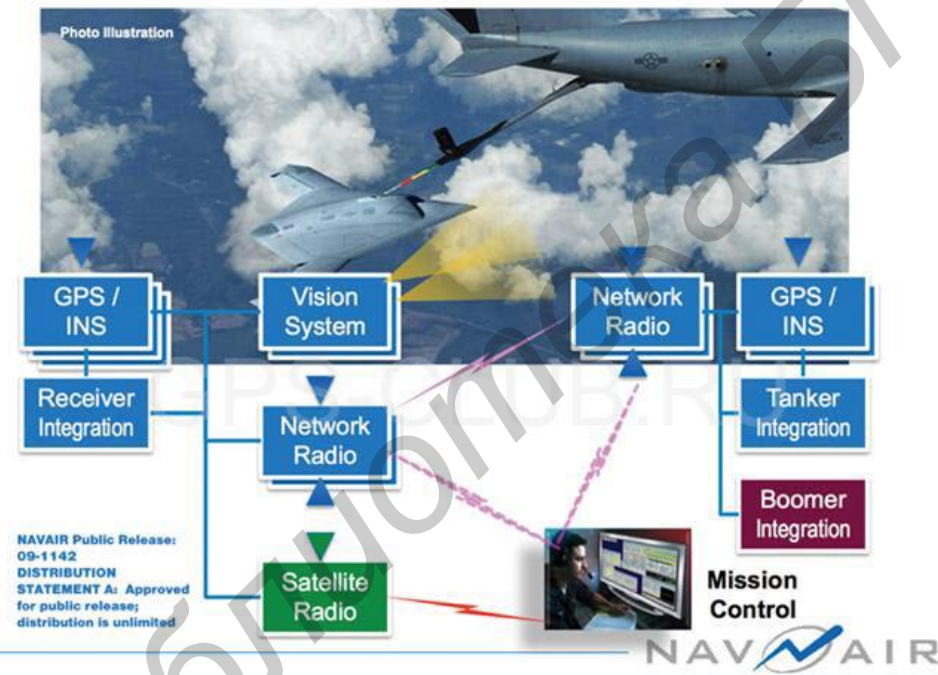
Photo Illustration

GPS / INS

Vision System

Network Radio

GPS / INS

Receiver Integration

Network Radio

Tanker Integration

Boomer Integration

NAVAIR Public Release: 09-1142 DISTRIBUTION STATEMENT A: Approved for public release; distribution is unlimited

Satellite Radio

Mission Control

NAVAIR

GPS-CLUB.RU

библиотека 5І